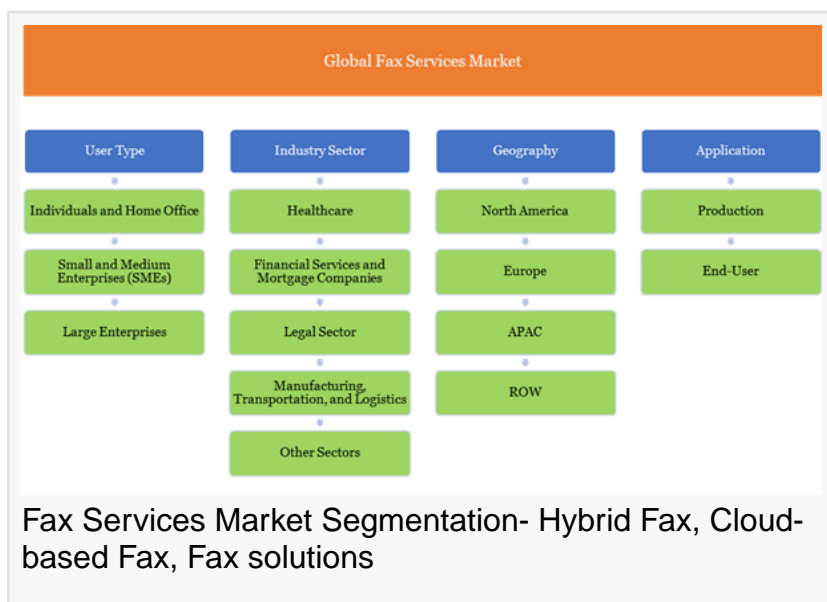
Global Fax Services Market

User Type

Individuals and Home Office

Small and Medium Enterprises (SMEs)

Large Enterprises

Industry Sector

Healthcare

Financial Services and Mortgage Companies

Legal Sector

Manufacturing, Transportation, and Logistics

Other Sectors

Geography

North America

Europe

APAC

ROW

Application

Production

End-User

Fax Services Market Segmentation- Hybrid Fax, Cloud-based Fax, Fax solutions